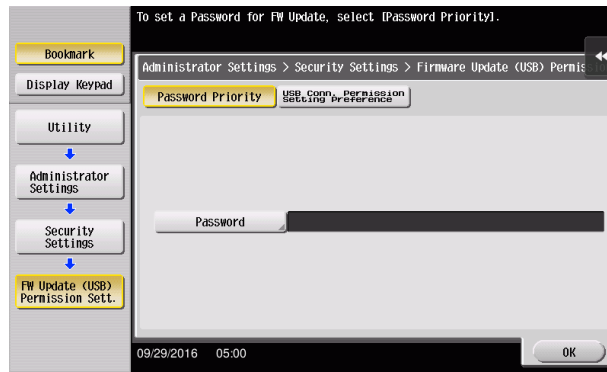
To set a Password for FW Update, select [Password Priority].

Bookmark

Display Keypad

Utility

Administrator Settings

Security Settings

FW Update (USB) Permission Sett.

Administrator Settings > Security Settings > Firmware Update (USB) Permis

Password Priority

USB Conn. Permission Setting Preference

Password

09/29/2016 05:00

OK